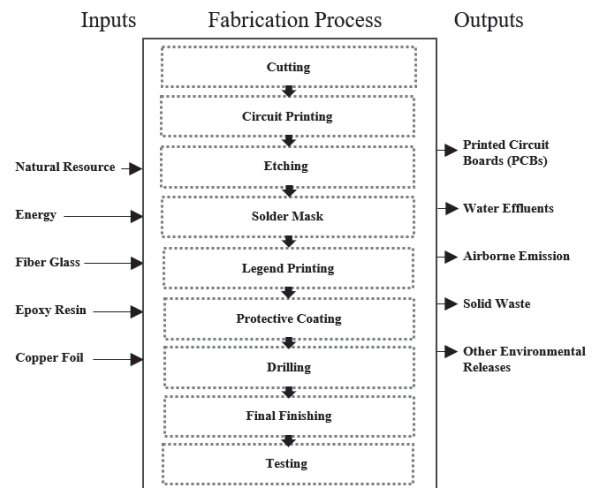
Inputs

Fabrication Process

Outputs

Cutting

Circuit Printing

Etching

Solder Mask

Legend Printing

Protective Coating

Drilling

Final Finishing

Testing

Natural Resource

Energy

Fiber Glass

Epoxy Resin

Copper Foil

Printed Circuit Boards (PCBs)

Water Effluents

Airborne Emission

Solid Waste

Other Environmental Releases